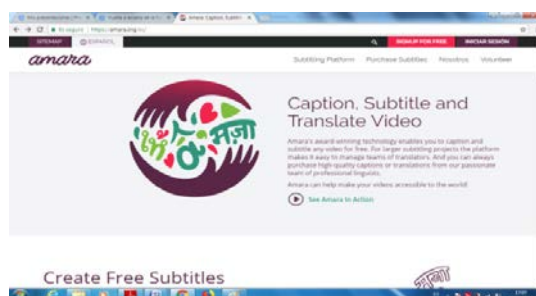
amara

Subtitling Platform Purchase Subtitles Nosotros Volunteer

SIGNUP FOR FREE INICIAR SESIÓN

Caption, Subtitle and Translate Video

Amara's award-winning technology enables you to caption and subtitle any video for free. For larger subtitling projects the platform makes it easy to manage teams of translators. And you can always purchase high-quality captions or translations from our passionate team of professional linguists.

Amara can help make your videos accessible to the world!

See Amara in Action

Create Free Subtitles